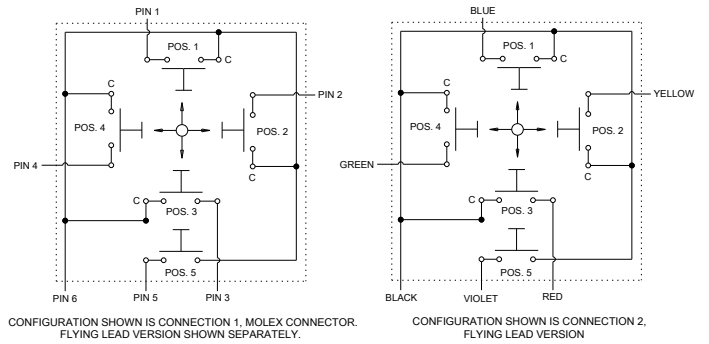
PIN 1

POS. 1

C

C

PIN 2

POS. 4

POS. 2

PIN 4

C

C

POS. 3

POS. 5

PIN 6

PIN 5

PIN 3

CONFIGURATION SHOWN IS CONNECTION 1, MOLEX CONNECTOR. FLYING LEAD VERSION SHOWN SEPARATELY.

BLUE

POS. 1

C

C

YELLOW

POS. 4

POS. 2

GREEN

C

C

POS. 3

POS. 5

BLACK

VIOLET

RED

CONFIGURATION SHOWN IS CONNECTION 2, FLYING LEAD VERSION